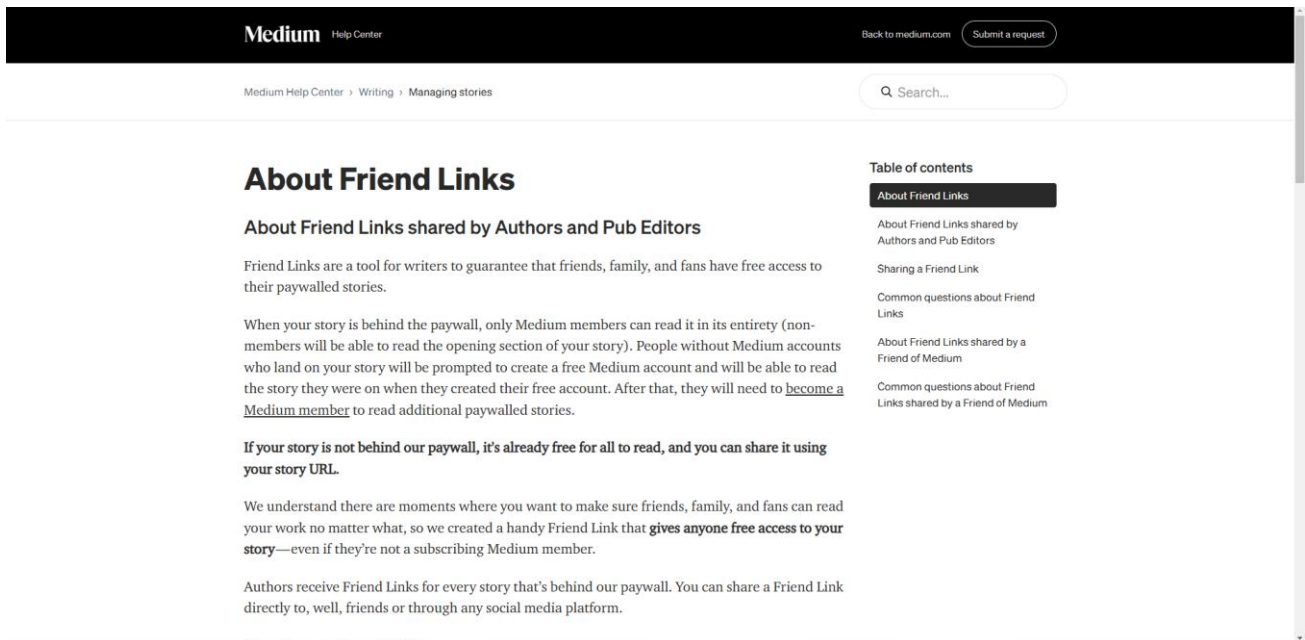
Medium Help Center

Back to medium.com

Submit a request

Medium Help Center › Writing › Managing stories

Search...

# About Friend Links

## About Friend Links shared by Authors and Pub Editors

Friend Links are a tool for writers to guarantee that friends, family, and fans have free access to their paywalled stories.

When your story is behind the paywall, only Medium members can read it in its entirety (non-members will be able to read the opening section of your story). People without Medium accounts who land on your story will be prompted to create a free Medium account and will be able to read the story they were on when they created their free account. After that, they will need to become a Medium member to read additional paywalled stories.

**If your story is not behind our paywall, it's already free for all to read, and you can share it using your story URL.**

We understand there are moments where you want to make sure friends, family, and fans can read your work no matter what, so we created a handy Friend Link that **gives anyone free access to your story**—even if they're not a subscribing Medium member.

Authors receive Friend Links for every story that's behind our paywall. You can share a Friend Link directly to, well, friends or through any social media platform.

Table of contents

About Friend Links

About Friend Links shared by Authors and Pub Editors

Sharing a Friend Link

Common questions about Friend Links

About Friend Links shared by a Friend of Medium

Common questions about Friend Links shared by a Friend of Medium